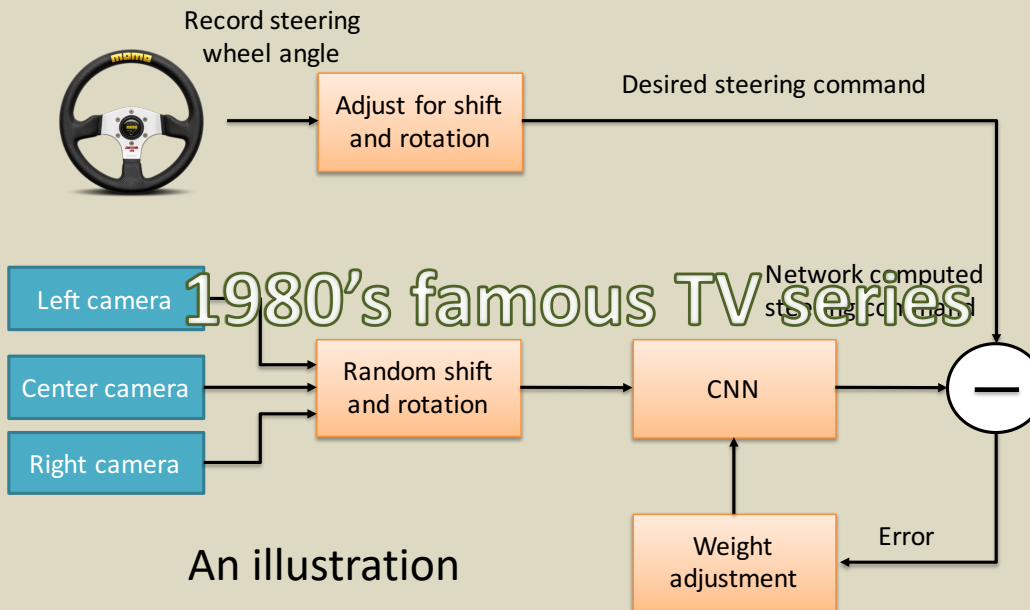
Record steering wheel angle

Adjust for shift and rotation

Desired steering command

Left camera

1980's famous TV series

Network computed steering command

Center camera

Random shift and rotation

CNN

$-$

Right camera

Error

An illustration

Weight adjustment